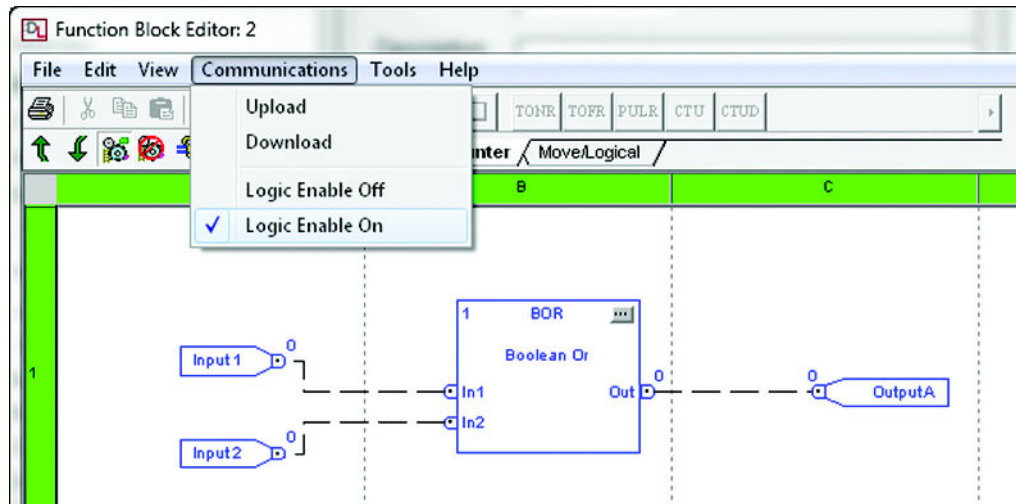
Function Block Editor: 2

File Edit View Communications Tools Help

Upload
Download
Logic Enable Off
✓ Logic Enable On

TONR TOFR PULR CTU CTUD

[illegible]nter Move/Logical

B C

1

Input1 0
Input2 0

1 BOR
Boolean Or
In1
In2
Out 0

0 OutputA